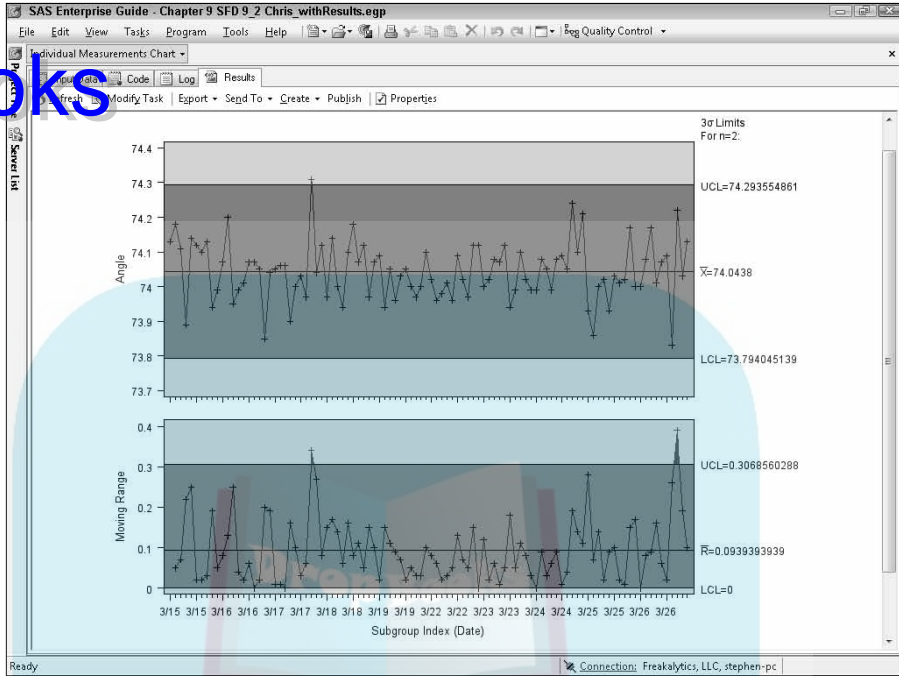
SAS Enterprise Guide - Chapter 9 SFD 9_2 Chris_withResults.egp

File Edit View Tasks Program Tools Help Quality Control

Individual Measurements Chart

oks

Input Data Code Log Results

Refresh Modify Task | Export Send To Create Publish | Properties

Project Tree

Server List

3σ Limits
For n=2:

| 74.4 |
| 74.3 |
| 74.2 |
| 74.1 |
| 74 |
| 73.9 |
| 73.8 |
| 73.7 |

Angle

UCL=74.293554861

$\overline{X}$=74.0438

LCL=73.794045139

0.4
0.3
0.2
0.1
0

Moving Range

UCL=0.3068560288

$\overline{R}$=0.0939393939

LCL=0

3/15 3/15 3/16 3/16 3/17 3/17 3/18 3/18 3/19 3/19 3/22 3/22 3/23 3/23 3/24 3/24 3/25 3/25 3/26 3/26

Subgroup Index (Date)

Ready

Connection: Freakalytics, LLC, stephen-pc